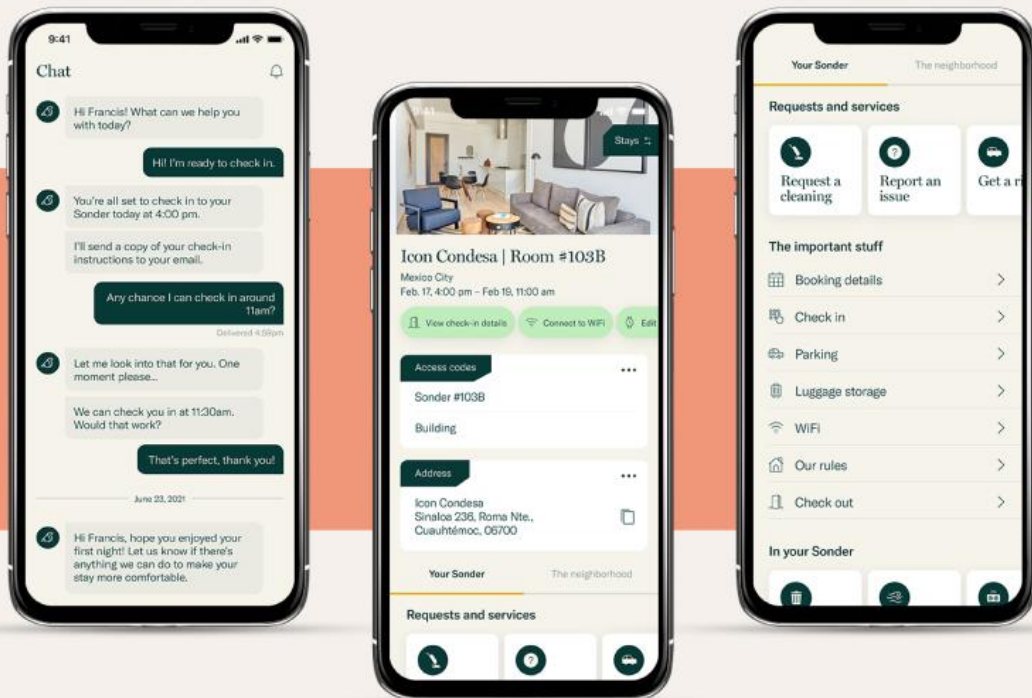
9:41

Chat

Hi Francis! What can we help you with today?

Hi! I'm ready to check in.

You're all set to check in to your Sonder today at 4:00 pm.

I'll send a copy of your check-in instructions to your email.

Any chance I can check in around 11am?

Delivered 4:58pm

Let me look into that for you. One moment please...

We can check you in at 11:30am. Would that work?

That's perfect, thank you!

June 23, 2021

Hi Francis, hope you enjoyed your first night! Let us know if there's anything we can do to make your stay more comfortable.

Stays

Icon Condesa | Room #103B

Mexico City

Feb. 17, 4:00 pm – Feb 19, 11:00 am

View check-in details

Connect to WiFi

Edit

Access codes

Sonder #103B

Building

Address

Icon Condesa
Sinaloa 236, Roma Nte.,
Cuauhtémoc, 06700

Your Sonder

The neighborhood

Requests and services

Your Sonder

The neighborhood

Requests and services

Request a cleaning

Report an issue

Get a r

The important stuff

Booking details

Check in

Parking

Luggage storage

WiFi

Our rules

Check out

In your Sonder